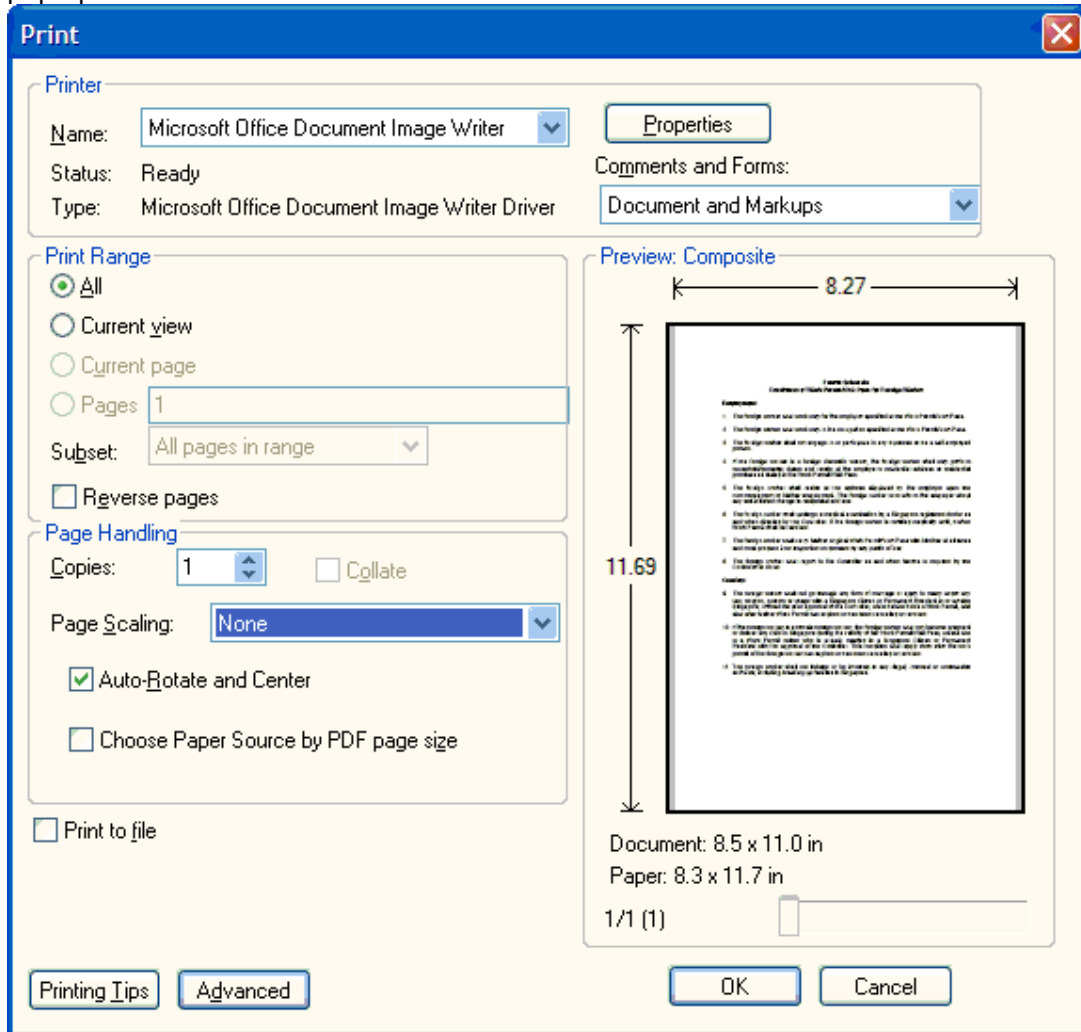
Print

Printer

Name: Microsoft Office Document Image Writer

Properties

Status: Ready

Comments and Forms:

Type: Microsoft Office Document Image Writer Driver

Document and Markups

Print Range

All

Current view

Current page

Pages 1

Subset: All pages in range

Reverse pages

Preview: Composite

8.27

11.69

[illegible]

Page Handling

Copies: 1

Collate

Page Scaling: None

Auto-Rotate and Center

Choose Paper Source by PDF page size

Print to file

Document: 8.5 x 11.0 in

Paper: 8.3 x 11.7 in

1/1 (1)

Printing Tips

Advanced

OK

Cancel